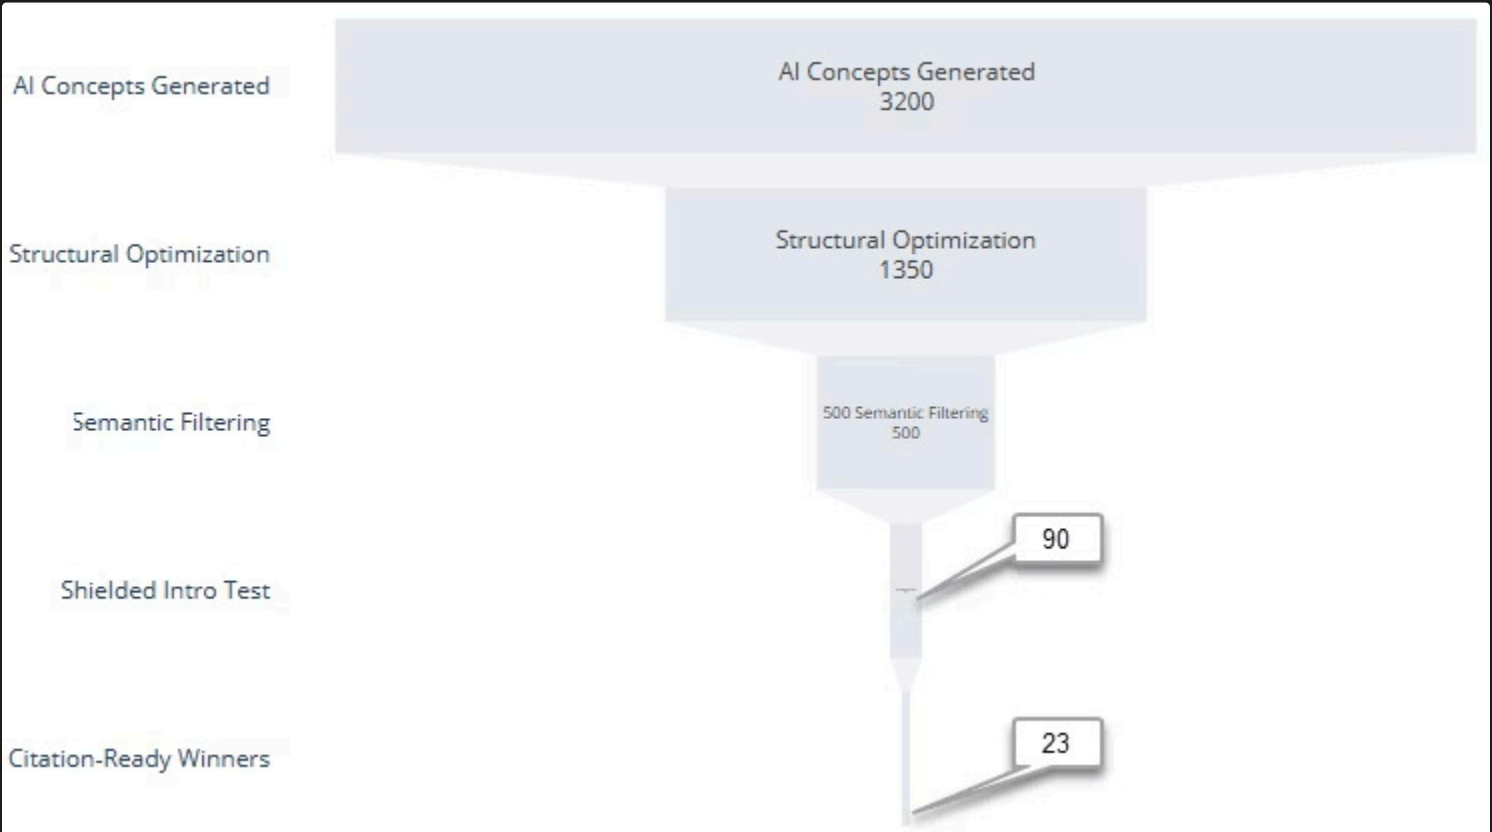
AI Concepts Generated
Structural Optimization
Semantic Filtering
Shielded Intro Test
Citation-Ready Winners

AI Concepts Generated
3200

Structural Optimization
1350

500 Semantic Filtering
500

90

23